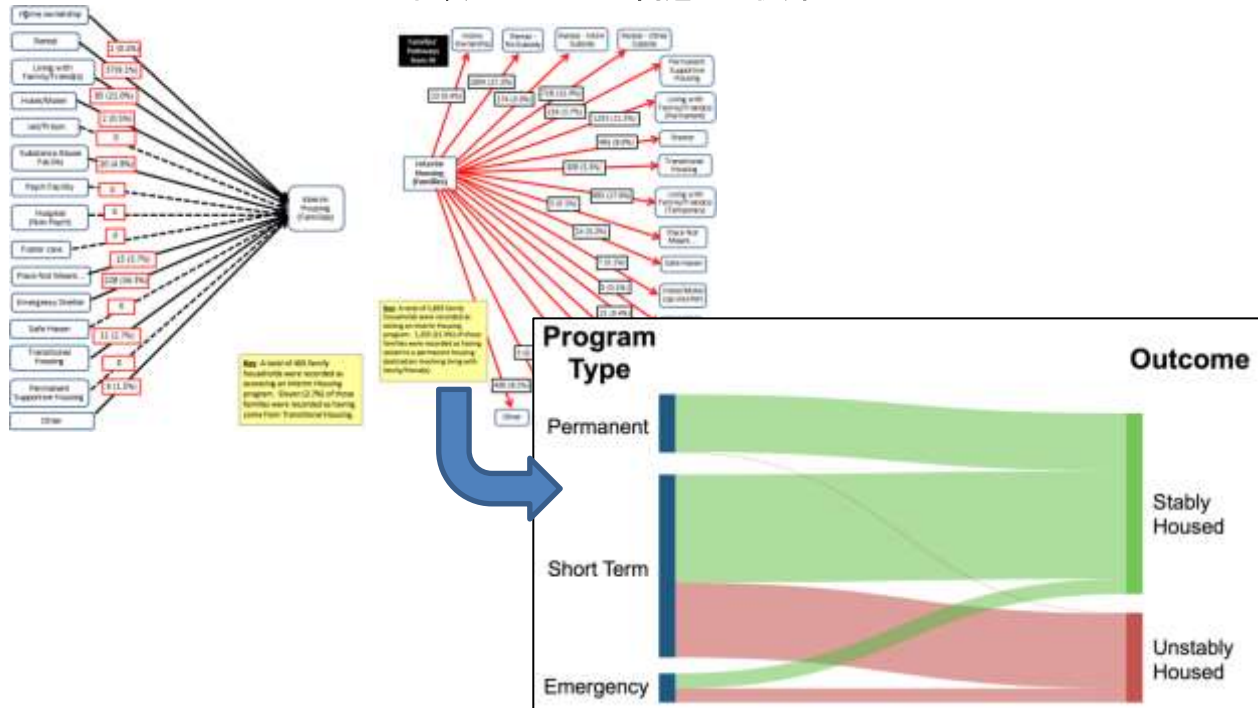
Home ownership
Rental
Living with Family/Friends
Hotel/Motel
Jail/Prison
Substance Abuse Facility
Psych Facility
Hospital (Non-Psych)
Foster care
Place Not Meant...
Emergency Shelter
Safe Haven
Transitional Housing
Permanent Supportive Housing
Other

1 (0.2%)
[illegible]
85 (21.0%)
2 (0.5%)
0
20 (4.9%)
0
4
0
12 (1.7%)
108 (26.5%)
0
11 (2.7%)
0
6 (1.5%)

Interim Housing (Families)

Key: A total of 405 family households were recorded as accessing an Interim Housing program. Eleven (2.7%) of those families were recorded as having come from Transitional Housing.

Families Pathways from IH

Interim Housing (Families)

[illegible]

Key: A total of 1,665 family households were recorded as exiting an Interim Housing program. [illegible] of those families were recorded as having exited to a permanent housing destination involving living with family/friends.

Other

Program Type
Permanent
Short Term
Emergency

Outcome
Stably Housed
Unstably Housed